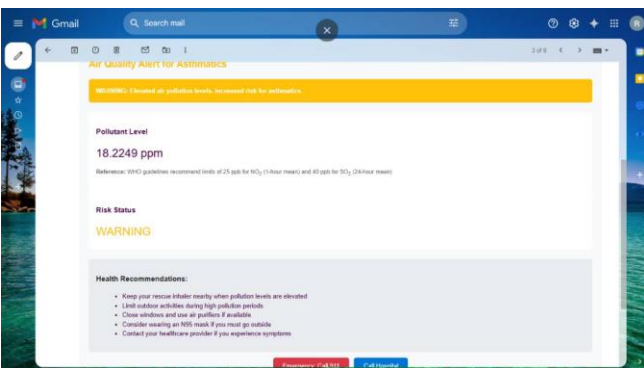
Gmail

Search mail

2 of 8

Air Quality Alert for Asthmatics

WARNING: Elevated air pollution levels, increased risk for asthmatics.

Pollutant Level

18.2249 ppm

Reference: WHO guidelines recommend limits of 25 ppb for $NO_2$ (1-hour mean) and 40 ppb for $SO_2$ (24-hour mean)

Risk Status

WARNING

Health Recommendations:

- Keep your rescue inhaler nearby when pollution levels are elevated
- Limit outdoor activities during high pollution periods
- Close windows and use air purifiers if available
- Consider wearing an N95 mask if you must go outside
- Contact your healthcare provider if you experience symptoms

Emergency Call 911 Call Hospital